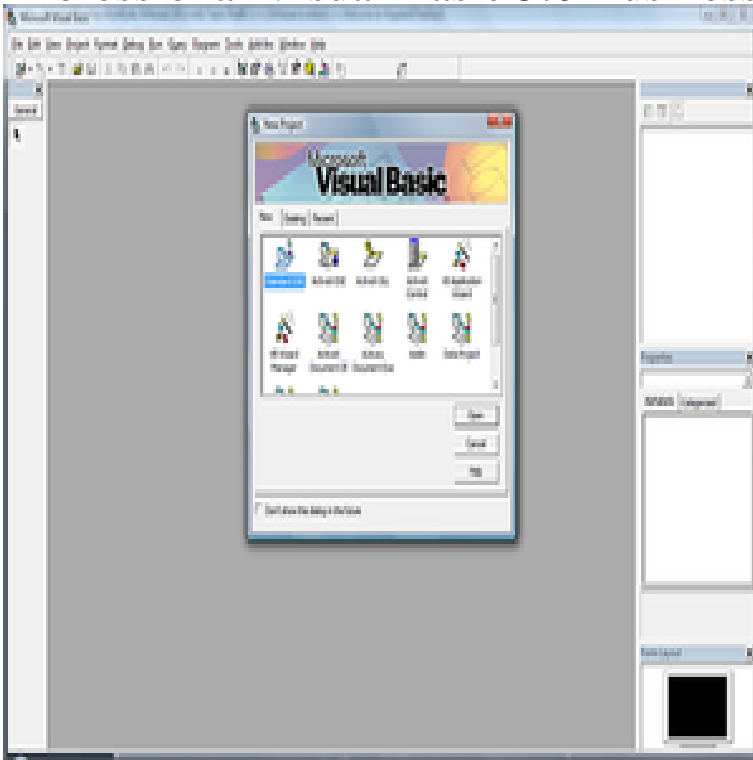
Microsoft Visual Basic

File Edit View Project Format Debug Run Query Diagram Tools Add-Ins Window Help

General

New Project

Microsoft Visual Basic

New Existing Recent

Standard EXE ActiveX EXE ActiveX DLL ActiveX Control VB Application Wizard

VB Wizard Manager ActiveX Document Dll ActiveX Document Exe Addin Data Project

Open

Cancel

Help

Don't show this dialog in the future

Properties

Alphabetic Categorized

Form Layout